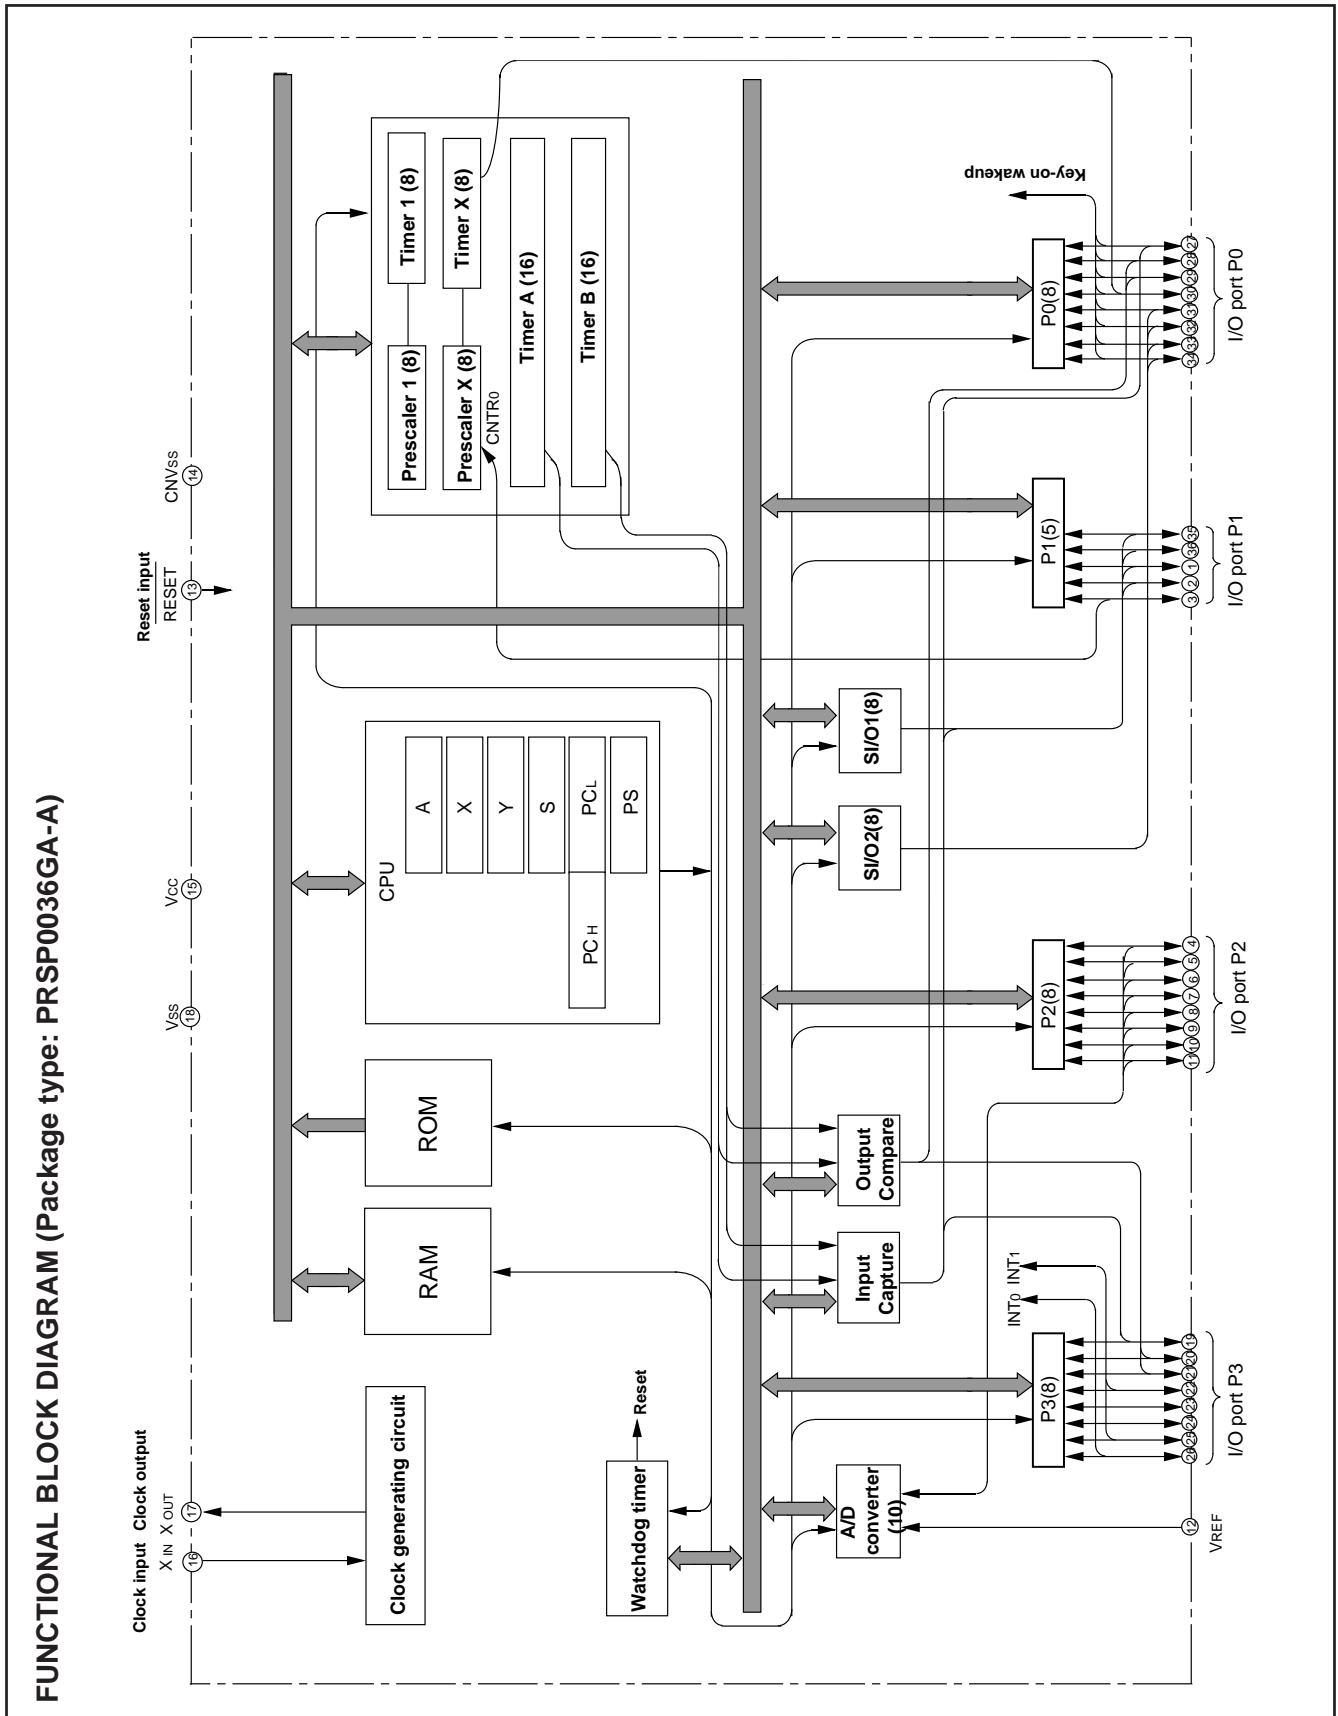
FUNCTIONAL BLOCK DIAGRAM (Package type: PRSP0036GA-A)

Clock input Clock output
$X_{IN}$ $X_{OUT}$
16 17

$V_{SS}$
18

$V_{CC}$
15

Reset input
$\overline{RESET}$
13

$CNV_{SS}$
14

Clock generating circuit

Watchdog timer

Reset

RAM

ROM

CPU

A

X

Y

S

$PC_L$

$PC_H$

PS

Prescaler 1 (8)

Timer 1 (8)

Prescaler X (8)

Timer X (8)

$CNTR_0$

Timer A (16)

Timer B (16)

Key-on wakeup

A/D converter (10)

Input Capture

Output Compare

SI/O2(8)

SI/O1(8)

P3(8)

P2(8)

P1(5)

P0(8)

$INT_0$ $INT_1$

$V_{REF}$
12

26 25 24 23 22 21 20 19

I/O port P3

11 10 9 8 7 6 5 4

I/O port P2

3 2 1 36 35

I/O port P1

34 33 32 31 30 29 28 27

I/O port P0